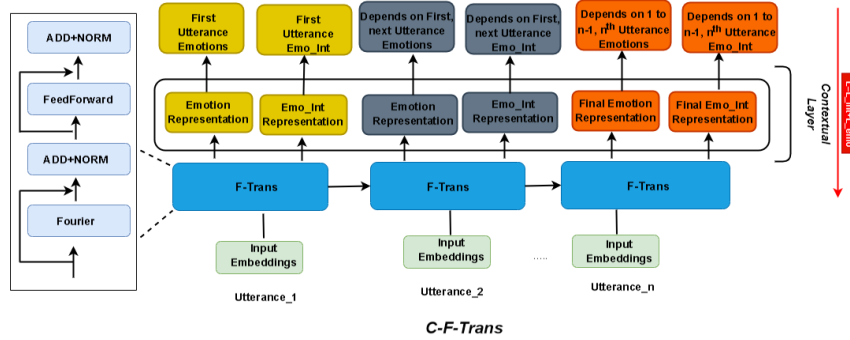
ADD+NORM

FeedForward

ADD+NORM

Fourier

First Utterance Emotions

First Utterance Emo_Int

Depends on First, next Utterance Emotions

Depends on First, next Utterance Emo_Int

Depends on 1 to n-1, $n^{th}$ Utterance Emotions

Depends on 1 to n-1, $n^{th}$ Utterance Emo_Int

Emotion Representation

Emo_Int Representation

Emotion Representation

Emo_Int Representation

Final Emotion Representation

Final Emo_Int Representation

Contextual Layer

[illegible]

F-Trans

F-Trans

F-Trans

Input Embeddings

Input Embeddings

.....

Input Embeddings

Utterance_1

Utterance_2

Utterance_n

C-F-Trans